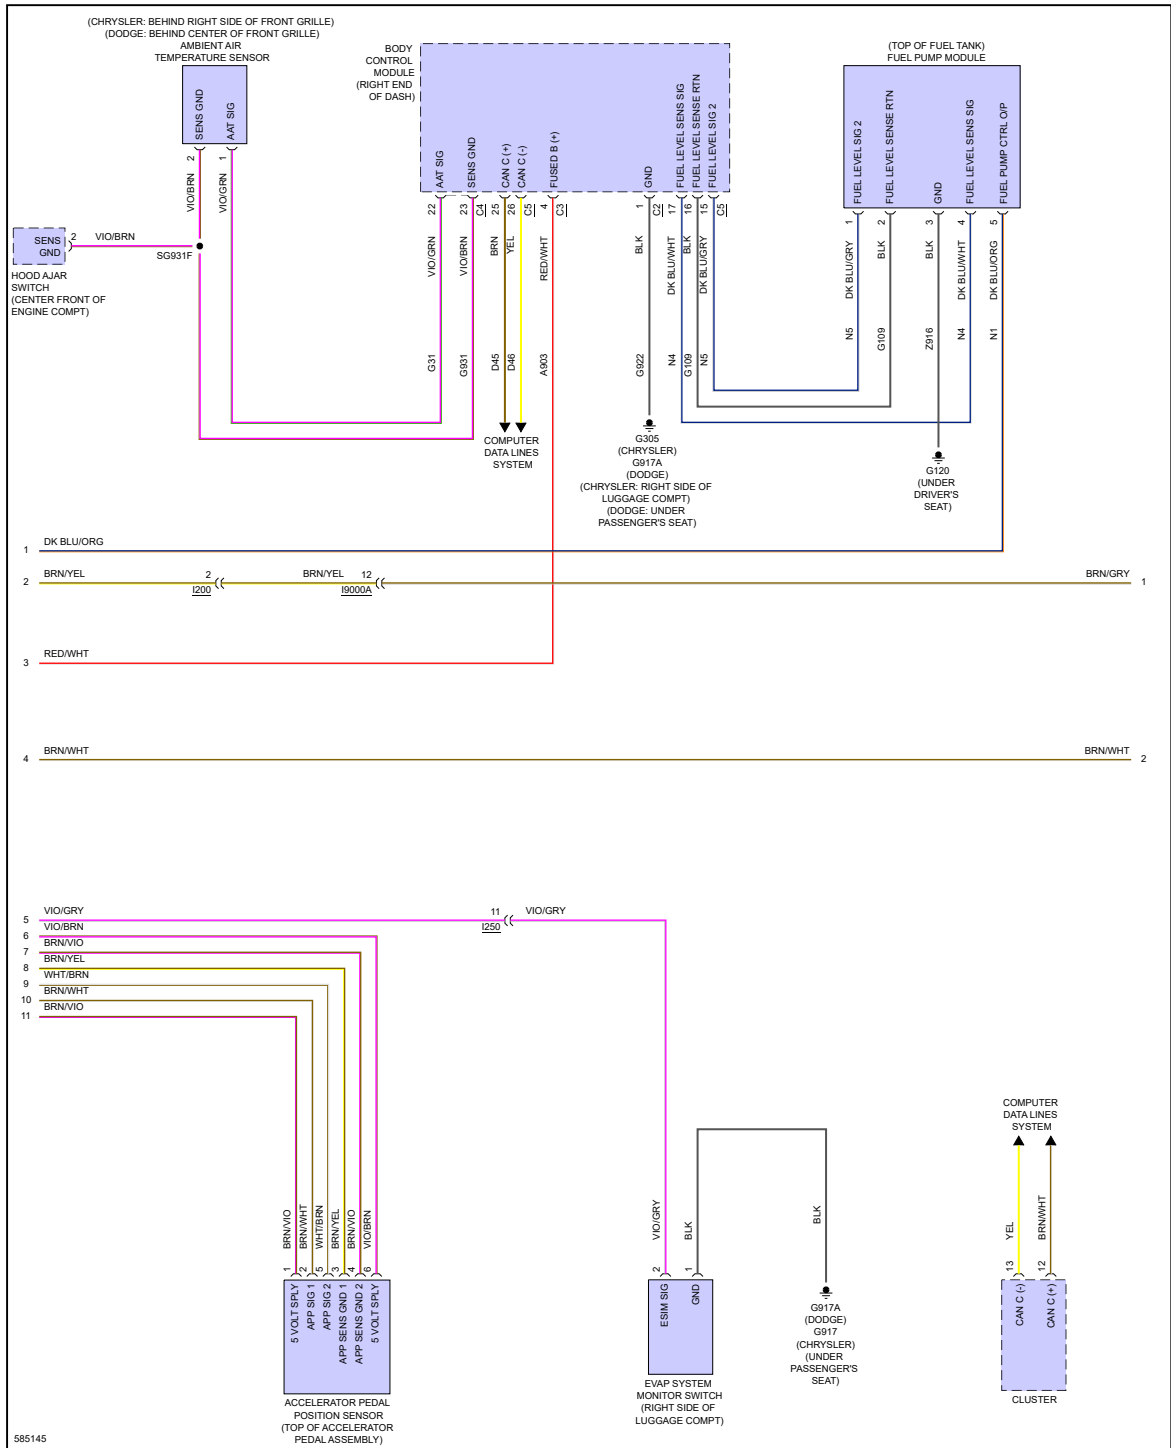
(CHRYSLER: BEHIND RIGHT SIDE OF FRONT GRILLE)
(DODGE: BEHIND CENTER OF FRONT GRILLE)
AMBIENT AIR
TEMPERATURE SENSOR

SENS GND
AAT SIG
2
1
VIO/BRN
VIO/GRN

BODY
CONTROL
MODULE
(RIGHT END
OF DASH)

AAT SIG
SENS GND
CAN C (+)
CAN C (-)
FUSED B (+)
GND
FUEL LEVEL SENS SIG
FUEL LEVEL SENSE RTN
FUEL LEVEL SIG 2

22
23
C4
25
26
C5
4
C3
1
C2
17
16
15
C5

VIO/GRN
VIO/BRN
BRN
YEL
RED/WHT
BLK
DK BLU/WHT
BLK
DK BLU/GRY

G31
G931
D45
D46
A903
G922
N4
G109
N5

COMPUTER
DATA LINES
SYSTEM

G305
(CHRYSLER)
G917A
(DODGE)
(CHRYSLER: RIGHT SIDE OF
LUGGAGE COMPT)
(DODGE: UNDER
PASSENGER'S SEAT)

(TOP OF FUEL TANK)
FUEL PUMP MODULE

FUEL LEVEL SIG 2
FUEL LEVEL SENSE RTN
GND
FUEL LEVEL SENS SIG
FUEL PUMP CTRL O/P
1
2
3
4
5
DK BLU/GRY
BLK
BLK
DK BLU/WHT
DK BLU/ORG
N5
G109
Z916
N4
N1

G120
(UNDER
DRIVER'S
SEAT)

SENS
GND
2
VIO/BRN
SG931F
HOOD AJAR
SWITCH
(CENTER FRONT OF
ENGINE COMPT)

1 DK BLU/ORG
2 BRN/YEL 2 I200 BRN/YEL 12 I9000A BRN/GRY 1
3 RED/WHT
4 BRN/WHT BRN/WHT 2

5 VIO/GRY 11 I250 VIO/GRY
6 VIO/BRN
7 BRN/VIO
8 BRN/YEL
9 WHT/BRN
10 BRN/WHT
11 BRN/VIO

BRN/VIO
BRN/WHT
WHT/BRN
BRN/YEL
BRN/VIO
VIO/BRN
1
2
5
3
4
6
5 VOLT SPLY
APP SIG 1
APP SIG 2
APP SENS GND 1
APP SENS GND 2
5 VOLT SPLY

ACCELERATOR PEDAL
POSITION SENSOR
(TOP OF ACCELERATOR
PEDAL ASSEMBLY)

VIO/GRY
BLK
2
1
ESIM SIG
GND
EVAP SYSTEM
MONITOR SWITCH
(RIGHT SIDE OF
LUGGAGE COMPT)

BLK
G917A
(DODGE)
G917
(CHRYSLER)
(UNDER
PASSENGER'S
SEAT)

COMPUTER
DATA LINES
SYSTEM
YEL
BRN/WHT
13
12
CAN C (-)
CAN C (+)
CLUSTER

585145